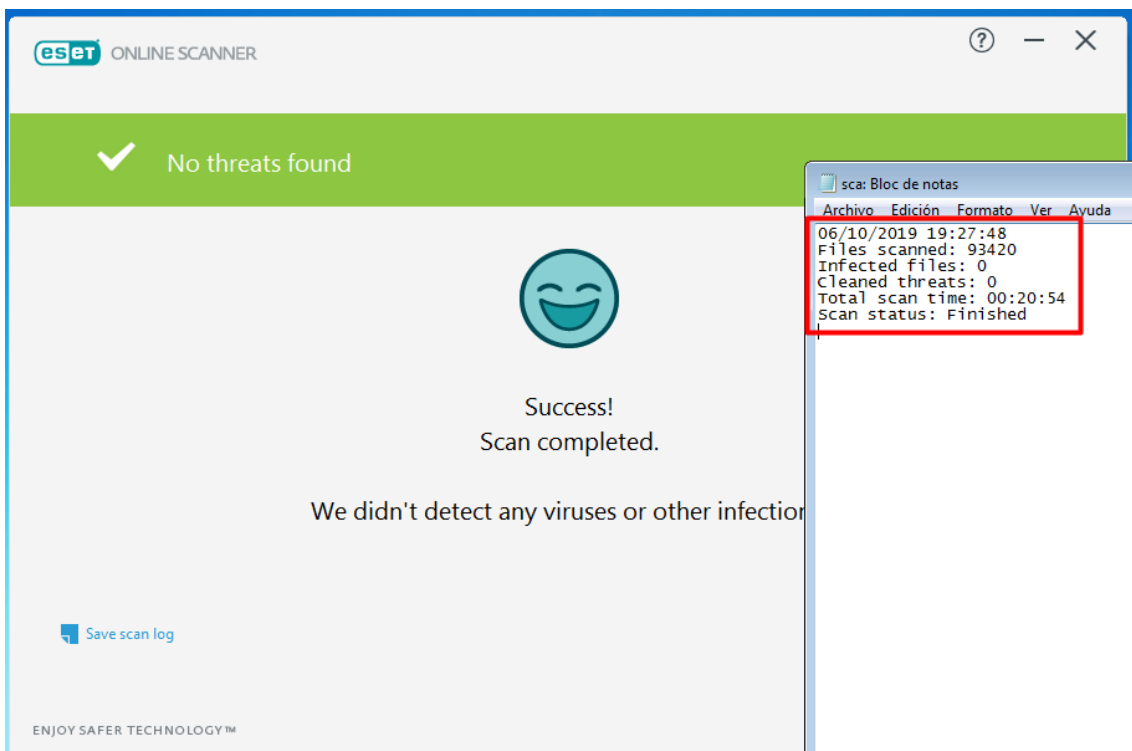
eset ONLINE SCANNER

?

No threats found

sca: Bloc de notas

Archivo Edición Formato Ver Ayuda

06/10/2019 19:27:48
Files scanned: 93420
Infected files: 0
Cleaned threats: 0
Total scan time: 00:20:54
Scan status: Finished

Success!
Scan completed.

We didn't detect any viruses or other infectio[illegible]

Save scan log

ENJOY SAFER TECHNOLOGY™